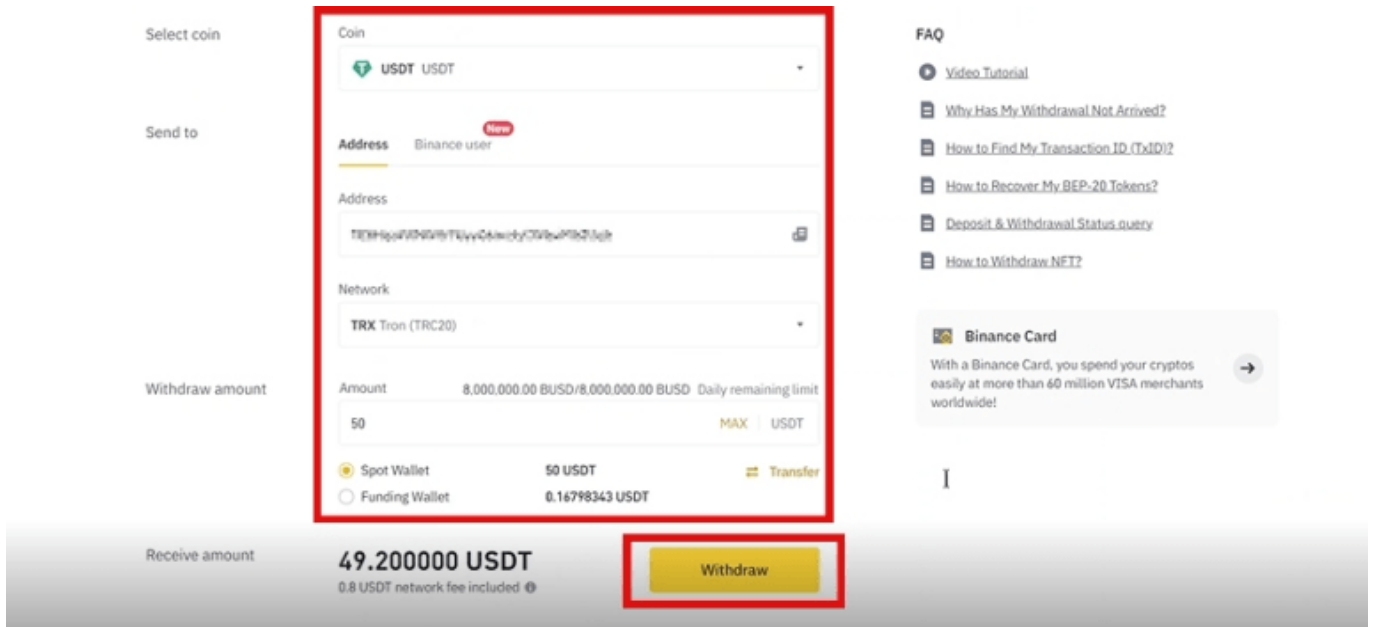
Select coin

Coin

USDT USDT

Send to

Address Binance user New

Address

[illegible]

Network

TRX Tron (TRC20)

Withdraw amount

Amount 8,000,000.00 BUSD/8,000,000.00 BUSD Daily remaining limit

50 MAX USDT

Spot Wallet 50 USDT Transfer

Funding Wallet 0.16798343 USDT

Receive amount

49.200000 USDT

0.8 USDT network fee included

Withdraw

FAQ

Video Tutorial

Why Has My Withdrawal Not Arrived?

How to Find My Transaction ID (TxID)?

How to Recover My BEP-20 Tokens?

Deposit & Withdrawal Status query

How to Withdraw NFT?

Binance Card

With a Binance Card, you spend your cryptos easily at more than 60 million VISA merchants worldwide!